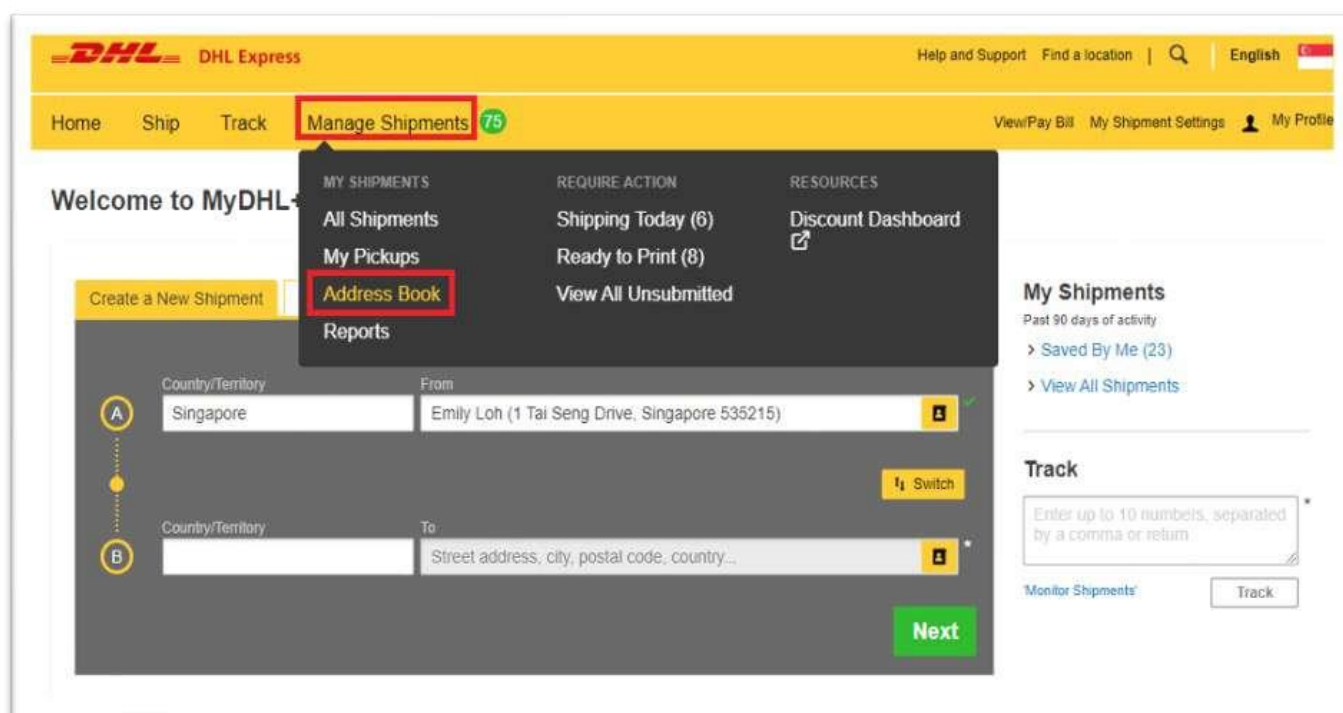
DHL DHL Express

Help and Support Find a location | English

Home Ship Track Manage Shipments 75

View/Pay Bill My Shipment Settings My Profile

Welcome to MyDHL+

MY SHIPMENTS
All Shipments
My Pickups
Address Book
Reports

REQUIRE ACTION
Shipping Today (6)
Ready to Print (8)
View All Unsubmitted

RESOURCES
Discount Dashboard

Create a New Shipment

A
Country/Territory
Singapore
From
Emily Loh (1 Tai Seng Drive, Singapore 535215)

Switch

B
Country/Territory
To
Street address, city, postal code, country...

Next

My Shipments
Past 90 days of activity
> Saved By Me (23)
> View All Shipments

Track
Enter up to 10 numbers, separated by a comma or return
'Monitor Shipments'
Track